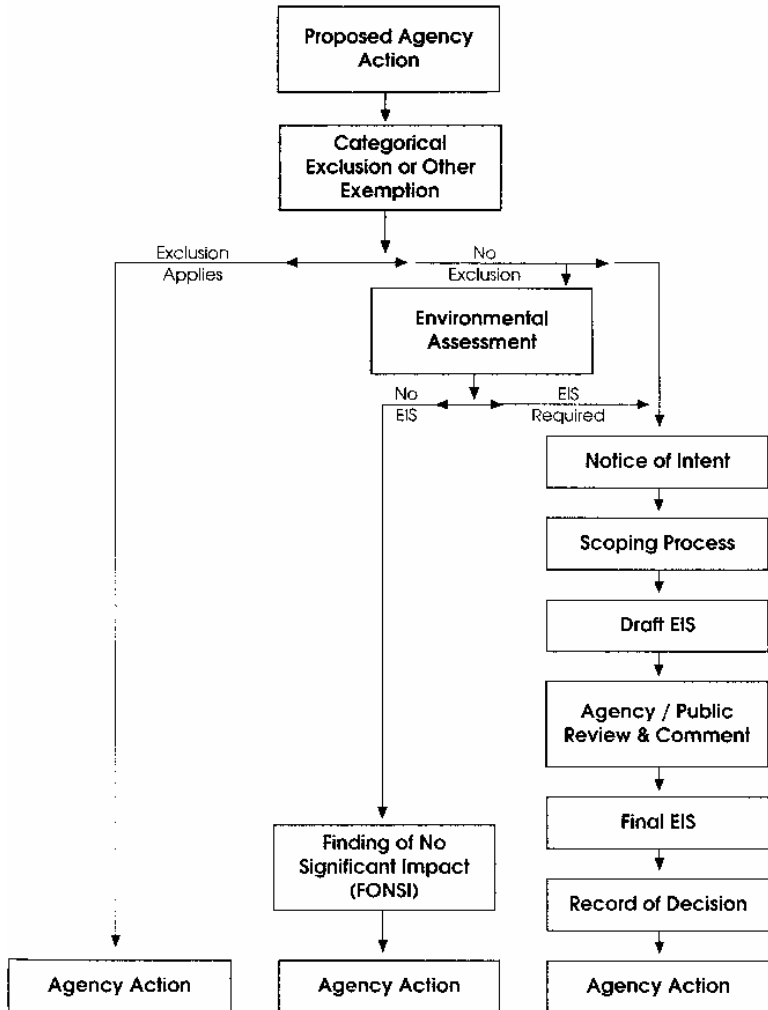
Proposed Agency Action

Categorical Exclusion or Other Exemption

Exclusion Applies

No Exclusion

Environmental Assessment

No EIS

EIS Required

Notice of Intent

Scoping Process

Draft EIS

Agency / Public Review & Comment

Final EIS

Record of Decision

Finding of No Significant Impact (FONSI)

Agency Action

Agency Action

Agency Action